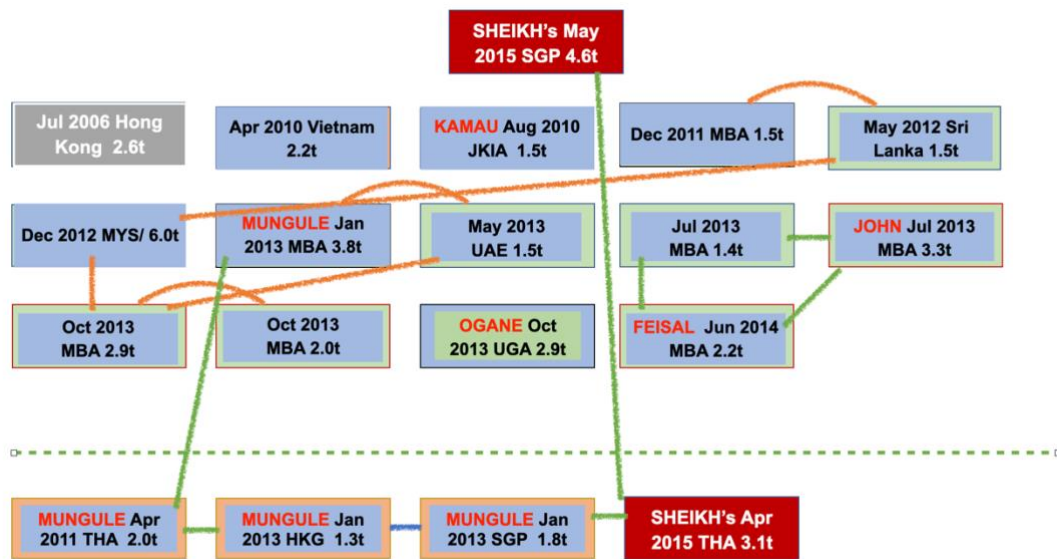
SHEIKH's May 2015 SGP 4.6t

Jul 2006 Hong Kong 2.6t

Apr 2010 Vietnam 2.2t

KAMAU Aug 2010 JKIA 1.5t

Dec 2011 MBA 1.5t

May 2012 Sri Lanka 1.5t

Dec 2012 MYS/ 6.0t

MUNGULE Jan 2013 MBA 3.8t

May 2013 UAE 1.5t

Jul 2013 MBA 1.4t

JOHN Jul 2013 MBA 3.3t

Oct 2013 MBA 2.9t

Oct 2013 MBA 2.0t

OGANE Oct 2013 UGA 2.9t

FEISAL Jun 2014 MBA 2.2t

MUNGULE Apr 2011 THA 2.0t

MUNGULE Jan 2013 HKG 1.3t

MUNGULE Jan 2013 SGP 1.8t

SHEIKH's Apr 2015 THA 3.1t